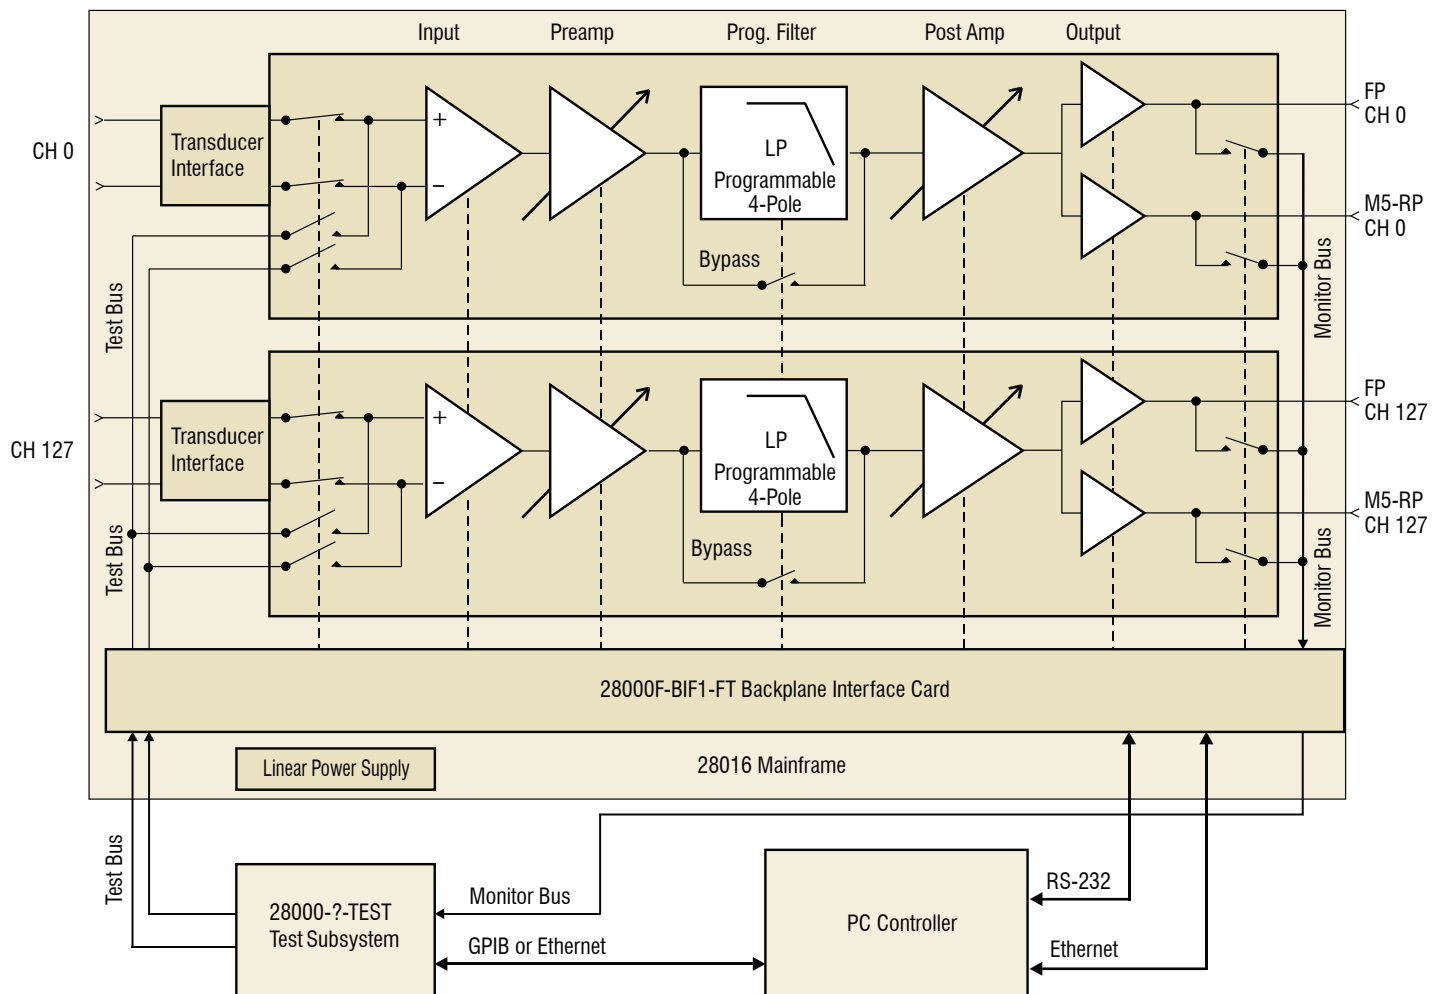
Input
Preamp
Prog. Filter
Post Amp
Output

CH 0
Transducer Interface
+
−
LP Programmable 4-Pole
Bypass
FP CH 0
M5-RP CH 0
Test Bus
Monitor Bus

CH 127
Transducer Interface
+
−
LP Programmable 4-Pole
Bypass
FP CH 127
M5-RP CH 127
Test Bus
Monitor Bus

28000F-BIF1-FT Backplane Interface Card
Linear Power Supply
28016 Mainframe

Test Bus
28000-?-TEST Test Subsystem
Monitor Bus
GPIB or Ethernet
PC Controller
RS-232
Ethernet